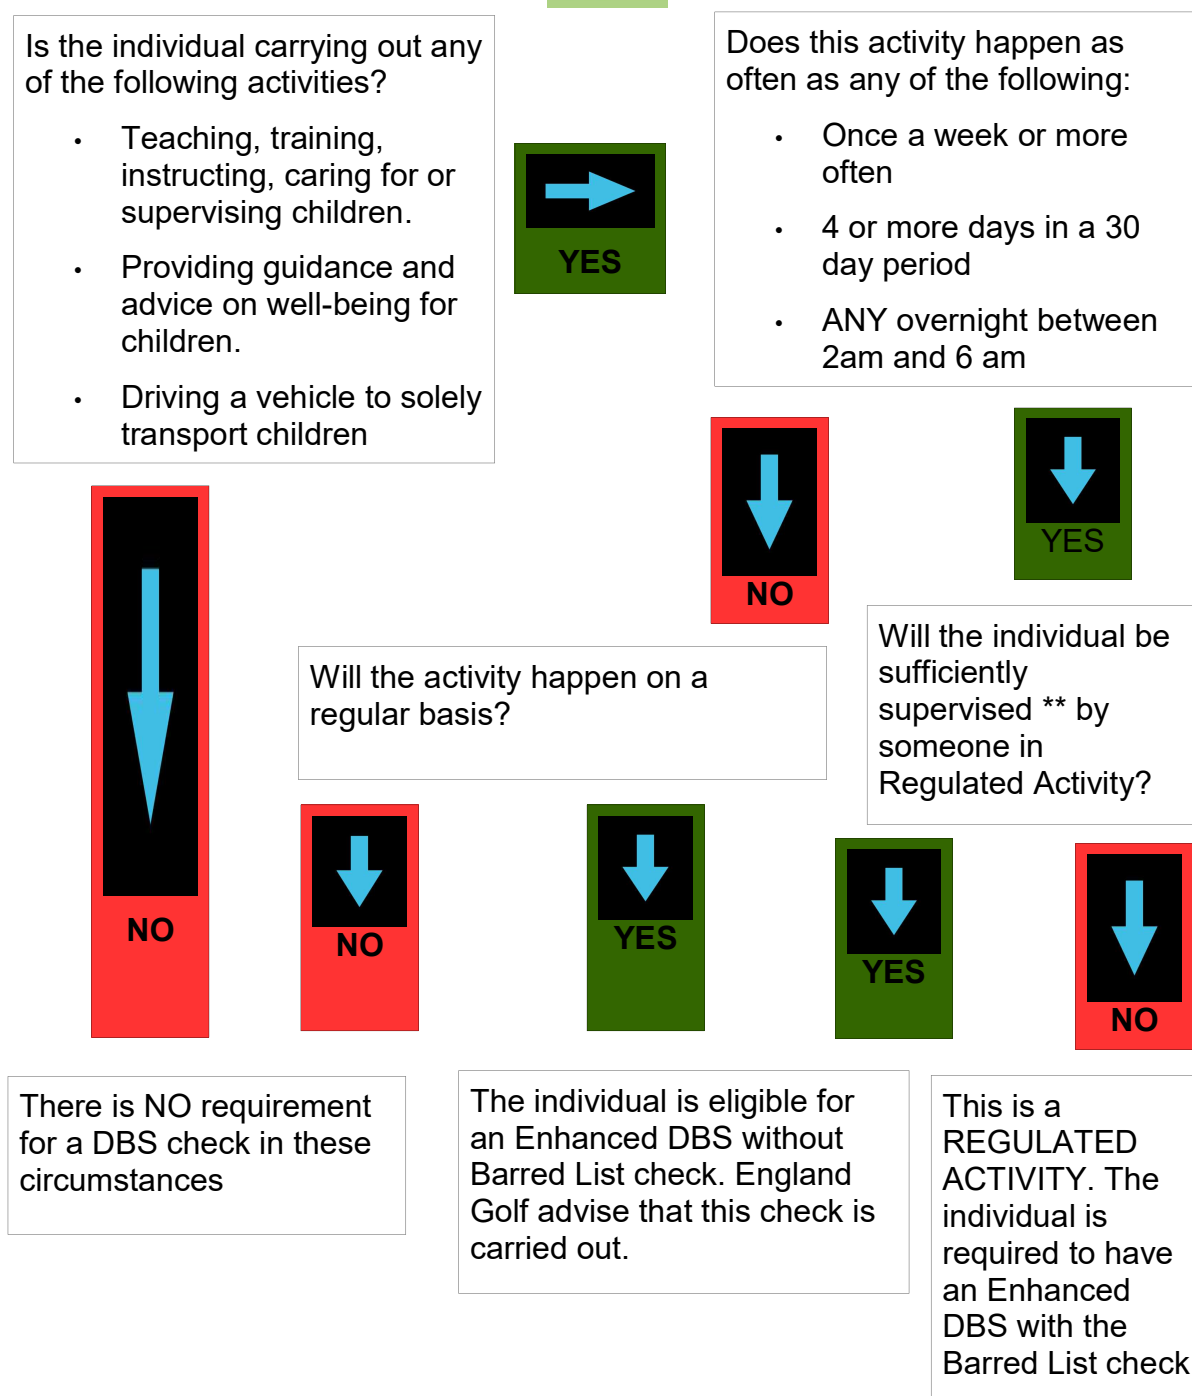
Is the individual carrying out any of the following activities?

- Teaching, training, instructing, caring for or supervising children.
- Providing guidance and advice on well-being for children.
- Driving a vehicle to solely transport children

YES

Does this activity happen as often as any of the following:

- Once a week or more often
- 4 or more days in a 30 day period
- ANY overnight between 2am and 6 am

NO

YES

NO

Will the activity happen on a regular basis?

Will the individual be sufficiently supervised ** by someone in Regulated Activity?

NO

YES

YES

NO

There is NO requirement for a DBS check in these circumstances

The individual is eligible for an Enhanced DBS without Barred List check. England Golf advise that this check is carried out.

This is a REGULATED ACTIVITY. The individual is required to have an Enhanced DBS with the Barred List check